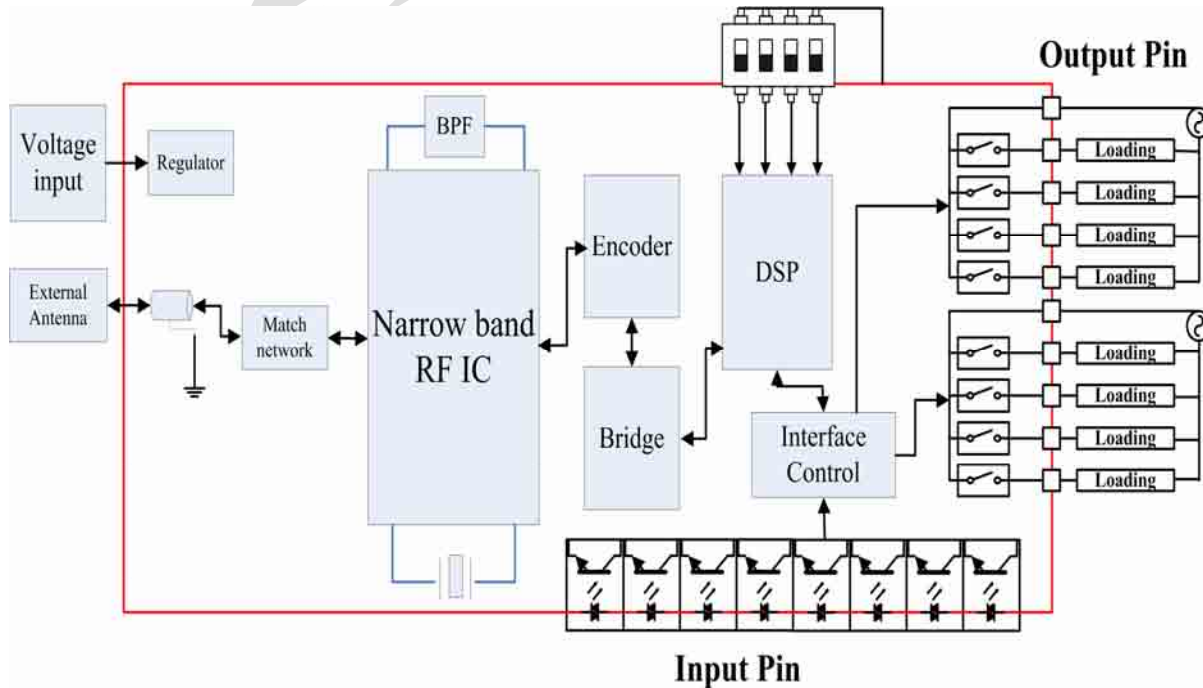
Output Pin

Voltage input

Regulator

BPF

External Antenna

Match network

Narrow band RF IC

Encoder

DSP

Bridge

Interface Control

Loading

Loading

Loading

Loading

Loading

Loading

Loading

Loading

Input Pin